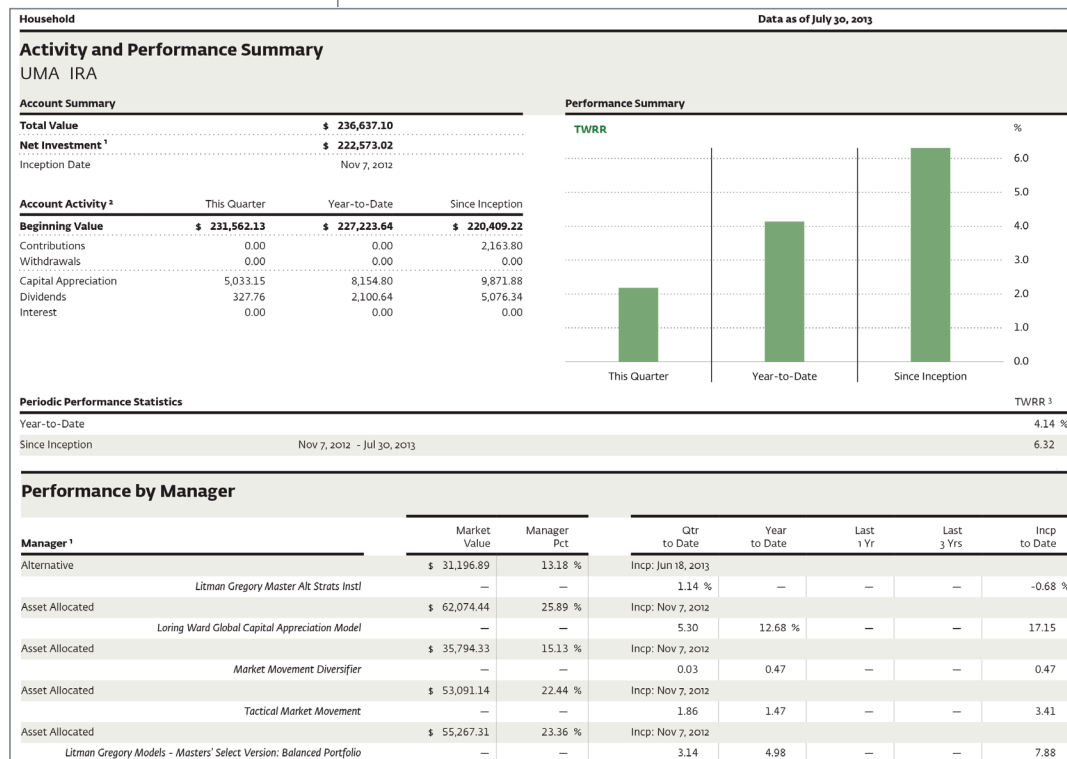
Household

Data as of July 30, 2013

Activity and Performance Summary

UMA IRA

Account Summary

| | |
|---|---|
| Total Value | $ 236,637.10 |
| Net Investment ¹ | $ 222,573.02 |
| Inception Date | Nov 7, 2012 |

| Account Activity ² | This Quarter | Year-to-Date | Since Inception |
|---|---|---|---|
| Beginning Value | $ 231,562.13 | $ 227,223.64 | $ 220,409.22 |
| Contributions | 0.00 | 0.00 | 2,163.80 |
| Withdrawals | 0.00 | 0.00 | 0.00 |
| Capital Appreciation | 5,033.15 | 8,154.80 | 9,871.88 |
| Dividends | 327.76 | 2,100.64 | 5,076.34 |
| Interest | 0.00 | 0.00 | 0.00 |

Performance Summary

TWRR

%

6.0
5.0
4.0
3.0
2.0
1.0
0.0

This Quarter
Year-to-Date
Since Inception

Periodic Performance Statistics

TWRR ³

| | | |
|---|---|---|
| Year-to-Date | | 4.14 % |
| Since Inception | Nov 7, 2012 - Jul 30, 2013 | 6.32 |

Performance by Manager

| Manager ¹ | Market Value | Manager Pct | Qtr to Date | Year to Date | Last 1 Yr | Last 3 Yrs | Incp to Date |
|---|---|---|---|---|---|---|---|
| Alternative | $ 31,196.89 | 13.18 % | Incp: Jun 18, 2013 | | | | |
| Litman Gregory Master Alt Strats Instl | — | — | 1.14 % | — | — | — | -0.68 % |
| Asset Allocated | $ 62,074.44 | 25.89 % | Incp: Nov 7, 2012 | | | | |
| Loring Ward Global Capital Appreciation Model | — | — | 5.30 | 12.68 % | — | — | 17.15 |
| Asset Allocated | $ 35,794.33 | 15.13 % | Incp: Nov 7, 2012 | | | | |
| Market Movement Diversifier | — | — | 0.03 | 0.47 | — | — | 0.47 |
| Asset Allocated | $ 53,091.14 | 22.44 % | Incp: Nov 7, 2012 | | | | |
| Tactical Market Movement | — | — | 1.86 | 1.47 | — | — | 3.41 |
| Asset Allocated | $ 55,267.31 | 23.36 % | Incp: Nov 7, 2012 | | | | |
| Litman Gregory Models - Masters' Select Version: Balanced Portfolio | — | — | 3.14 | 4.98 | — | — | 7.88 |